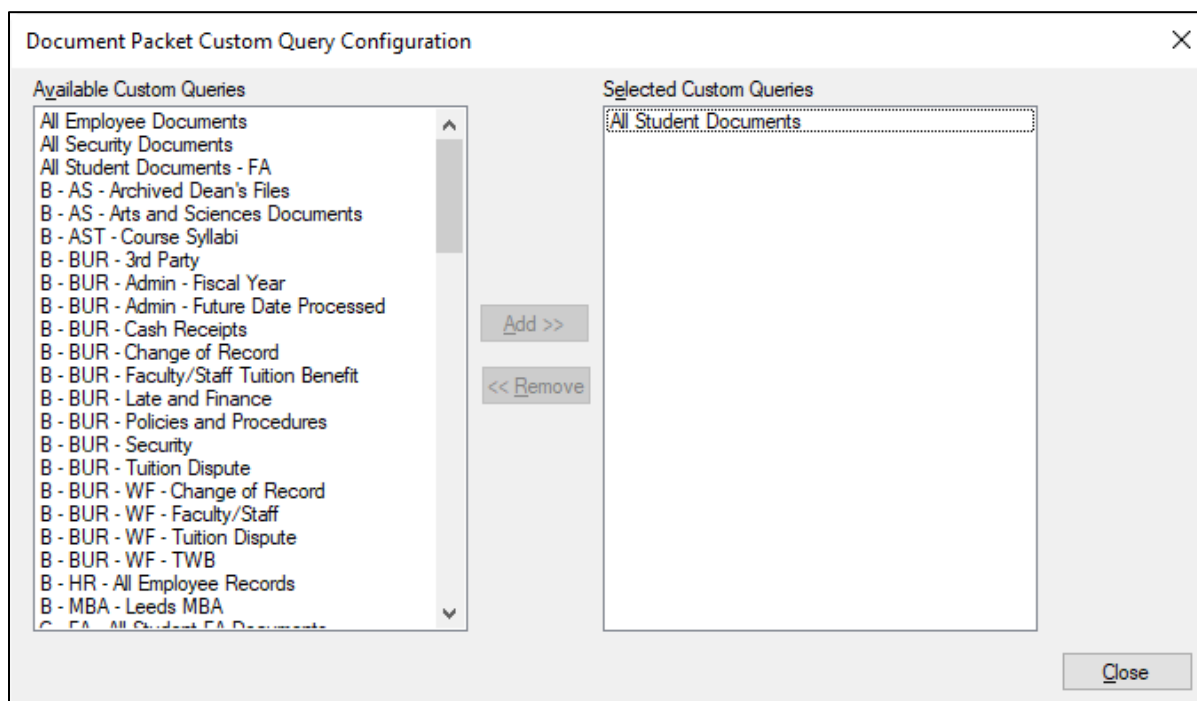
Document Packet Custom Query Configuration

×

Available Custom Queries

All Employee Documents
All Security Documents
All Student Documents - FA
B - AS - Archived Dean's Files
B - AS - Arts and Sciences Documents
B - AST - Course Syllabi
B - BUR - 3rd Party
B - BUR - Admin - Fiscal Year
B - BUR - Admin - Future Date Processed
B - BUR - Cash Receipts
B - BUR - Change of Record
B - BUR - Faculty/Staff Tuition Benefit
B - BUR - Late and Finance
B - BUR - Policies and Procedures
B - BUR - Security
B - BUR - Tuition Dispute
B - BUR - WF - Change of Record
B - BUR - WF - Faculty/Staff
B - BUR - WF - Tuition Dispute
B - BUR - WF - TWB
B - HR - All Employee Records
B - MBA - Leeds MBA
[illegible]

Add >>

<< Remove

Selected Custom Queries

All Student Documents

Close